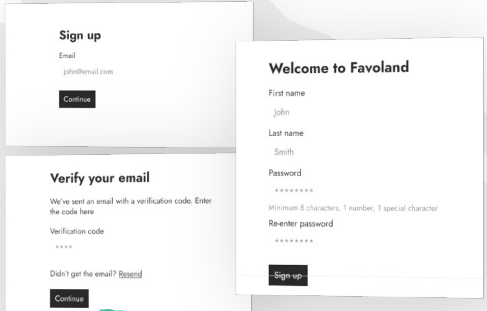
Sign up

Email

john@email.com

Continue

Verify your email

We've sent an email with a verification code. Enter the code here

Verification code

****

Didn't get the email? Resend

Continue

Welcome to Favoland

First name

John

Last name

Smith

Password

********

Minimum 8 characters, 1 number, 1 special character

Re-enter password

********

Sign up